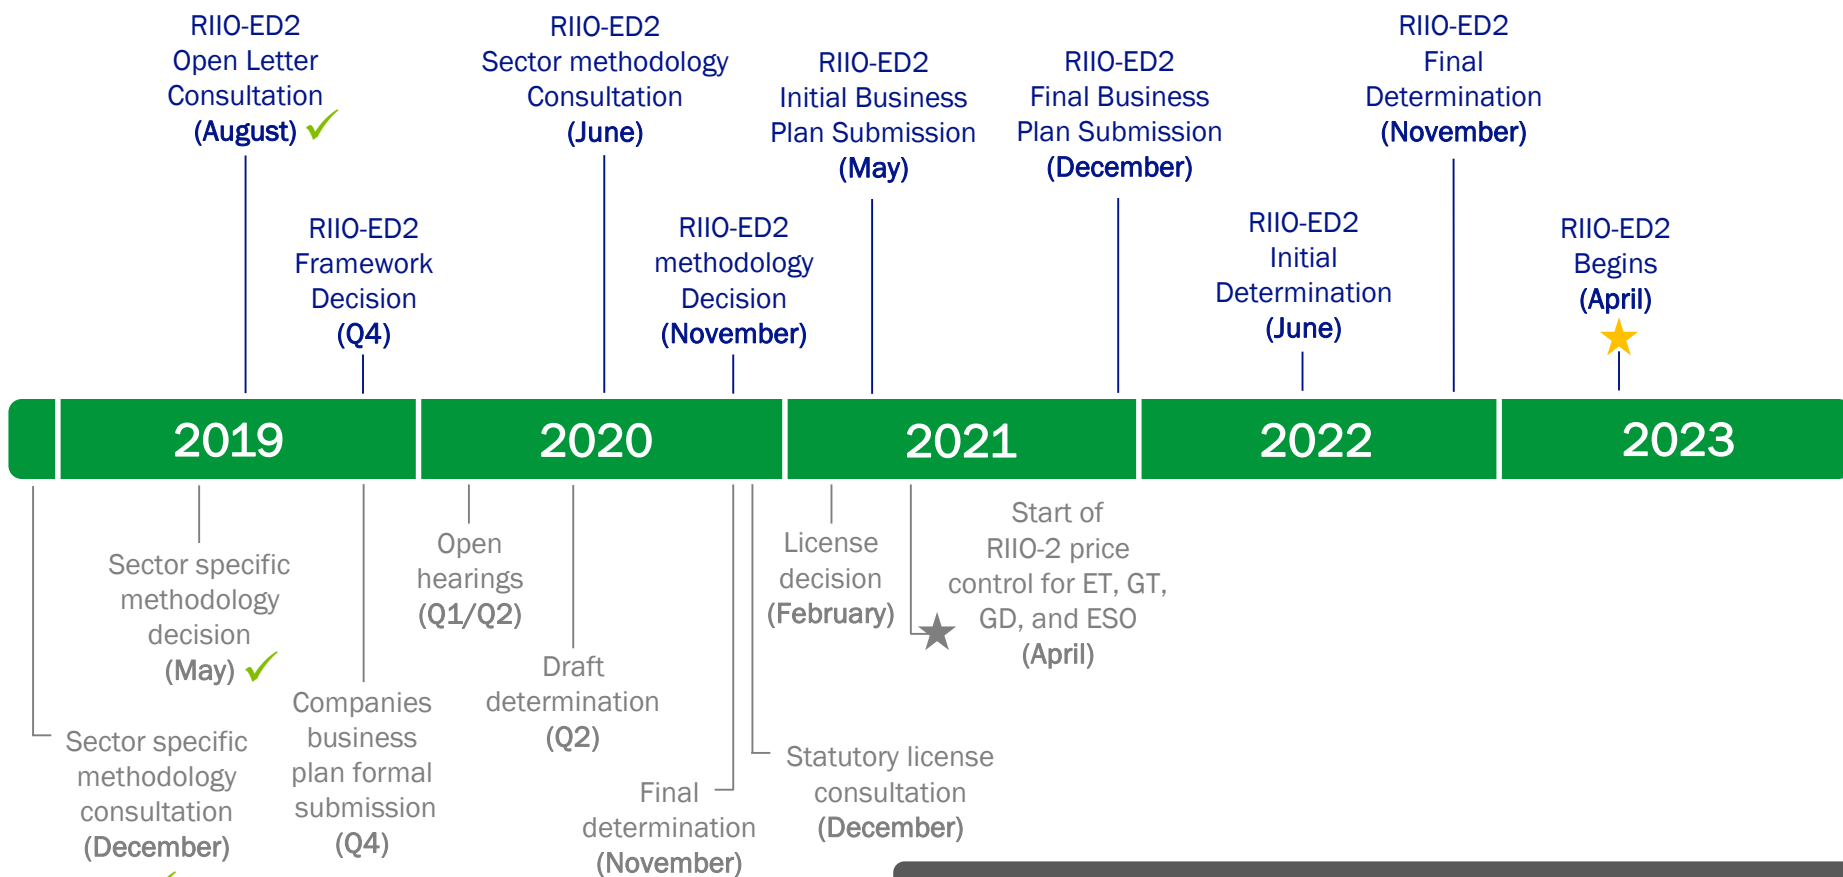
RIIO-ED2 Open Letter Consultation (August)

RIIO-ED2 Framework Decision (Q4)

RIIO-ED2 Sector methodology Consultation (June)

RIIO-ED2 methodology Decision (November)

RIIO-ED2 Initial Business Plan Submission (May)

RIIO-ED2 Final Business Plan Submission (December)

RIIO-ED2 Initial Determination (June)

RIIO-ED2 Final Determination (November)

RIIO-ED2 Begins (April)

2019

2020

2021

2022

2023

Sector specific methodology decision (May)

Sector specific methodology consultation (December)

Companies business plan formal submission (Q4)

Open hearings (Q1/Q2)

Draft determination (Q2)

Final determination (November)

License decision (February)

Statutory license consultation (December)

Start of RIIO-2 price control for ET, GT, GD, and ESO (April)